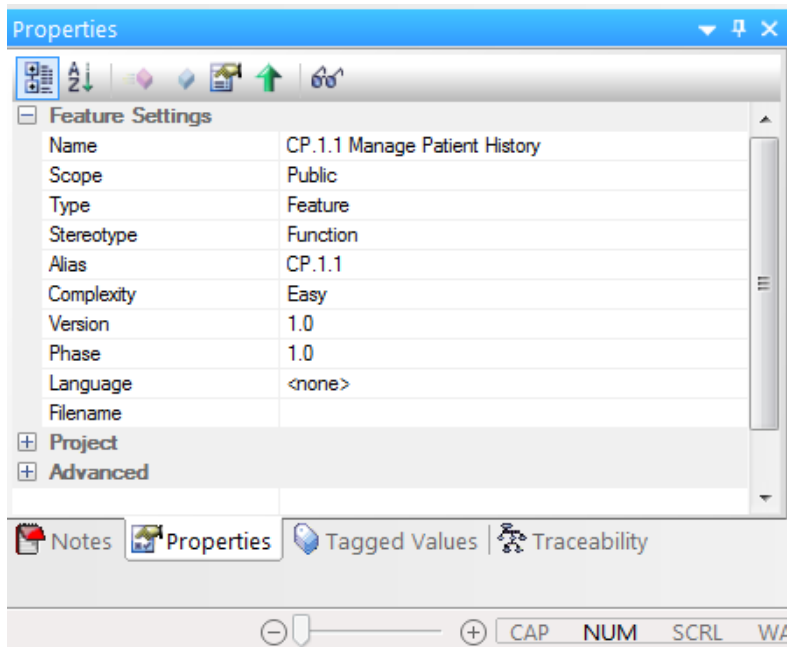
Properties

Feature Settings

| | |
|---|---|
| Name | CP.1.1 Manage Patient History |
| Scope | Public |
| Type | Feature |
| Stereotype | Function |
| Alias | CP.1.1 |
| Complexity | Easy |
| Version | 1.0 |
| Phase | 1.0 |
| Language | <none> |
| Filename | |

Project
Advanced

Notes | Properties | Tagged Values | Traceability

CAP NUM SCRL WA